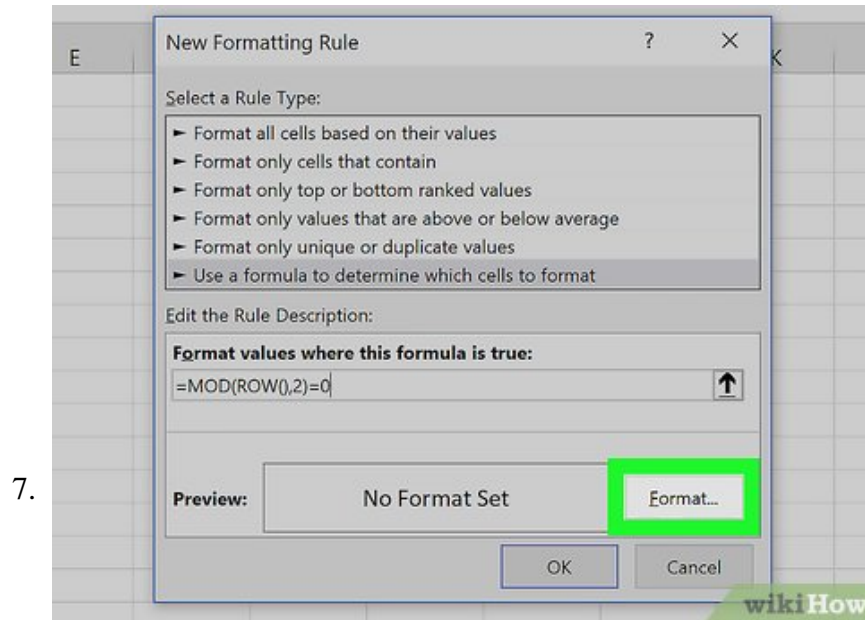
E

K

New Formatting Rule

?

×

Select a Rule Type:

► Format all cells based on their values
► Format only cells that contain
► Format only top or bottom ranked values
► Format only values that are above or below average
► Format only unique or duplicate values
► Use a formula to determine which cells to format

Edit the Rule Description:

Format values where this formula is true:

=MOD(ROW(),2)=0

7.

Preview:

No Format Set

Format...

OK

Cancel

wikiHow